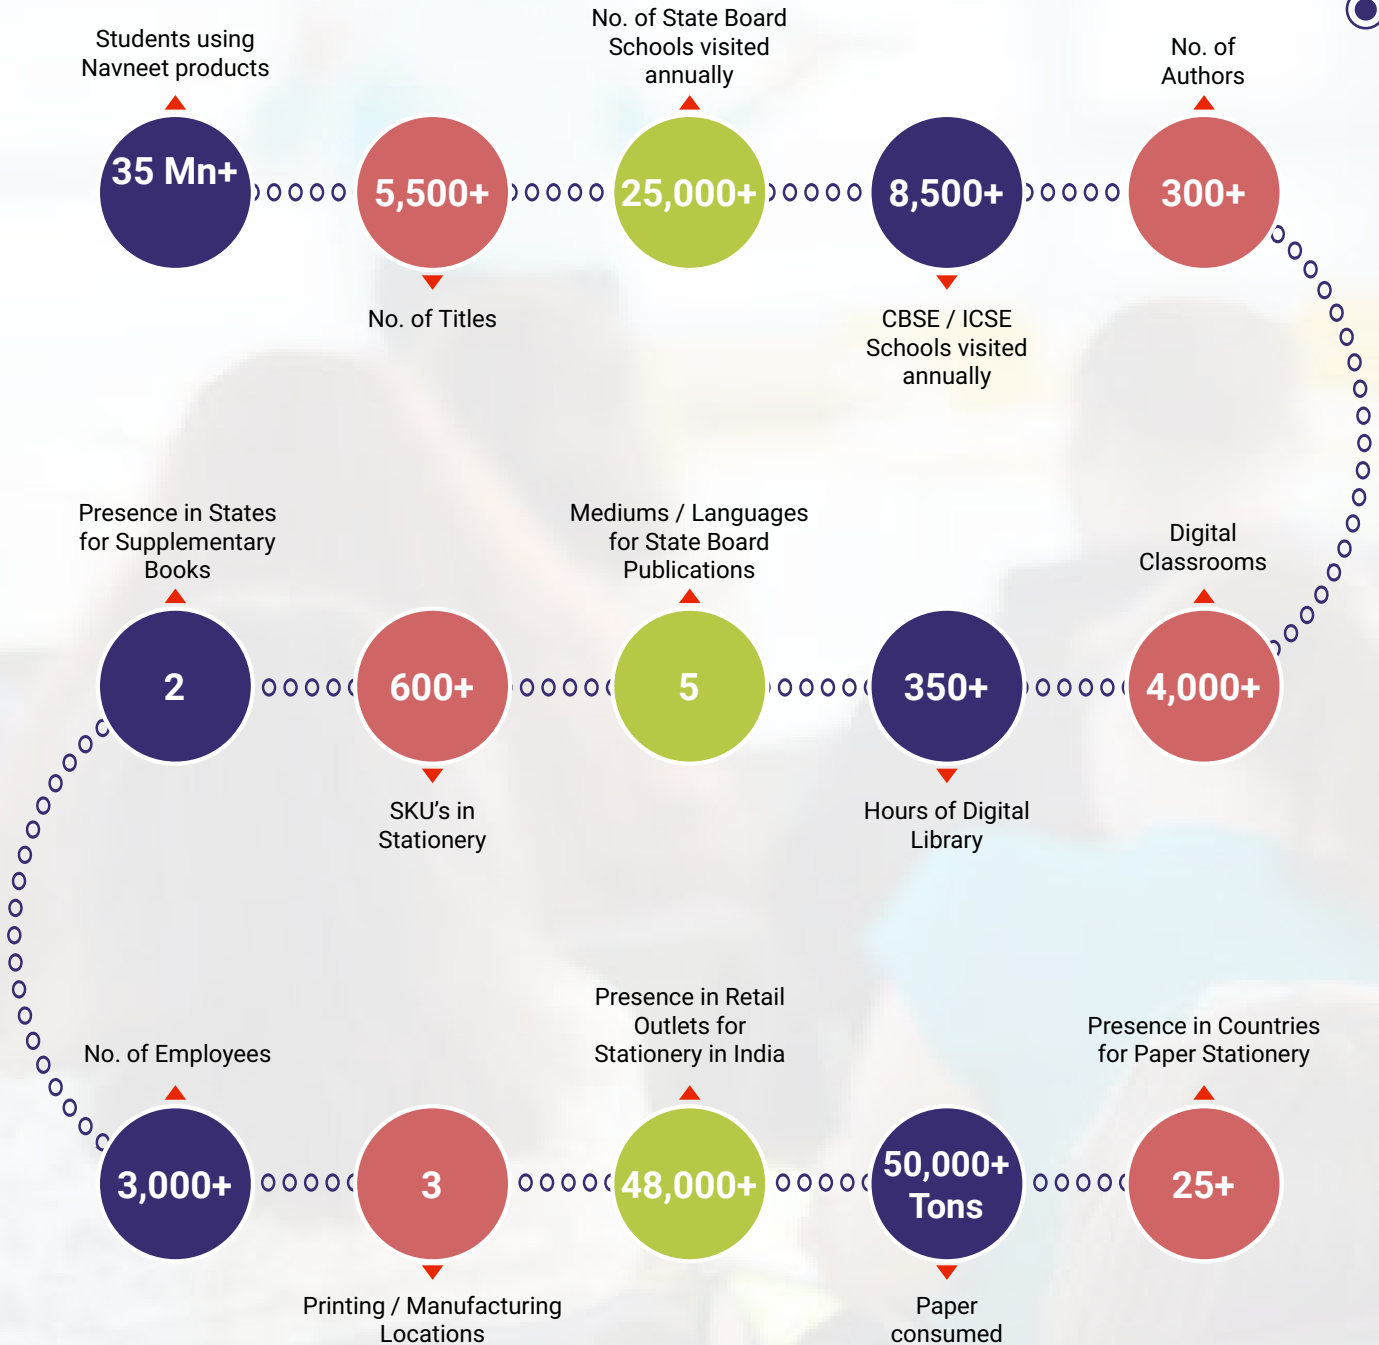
Students using Navneet products

35 Mn+

5,500+

No. of Titles

No. of State Board Schools visited annually

25,000+

8,500+

CBSE / ICSE Schools visited annually

No. of Authors

300+

Presence in States for Supplementary Books

2

600+

SKU's in Stationery

Mediums / Languages for State Board Publications

5

350+

Hours of Digital Library

Digital Classrooms

4,000+

No. of Employees

3,000+

3

Printing / Manufacturing Locations

Presence in Retail Outlets for Stationery in India

48,000+

50,000+ Tons

Paper consumed

Presence in Countries for Paper Stationery

25+